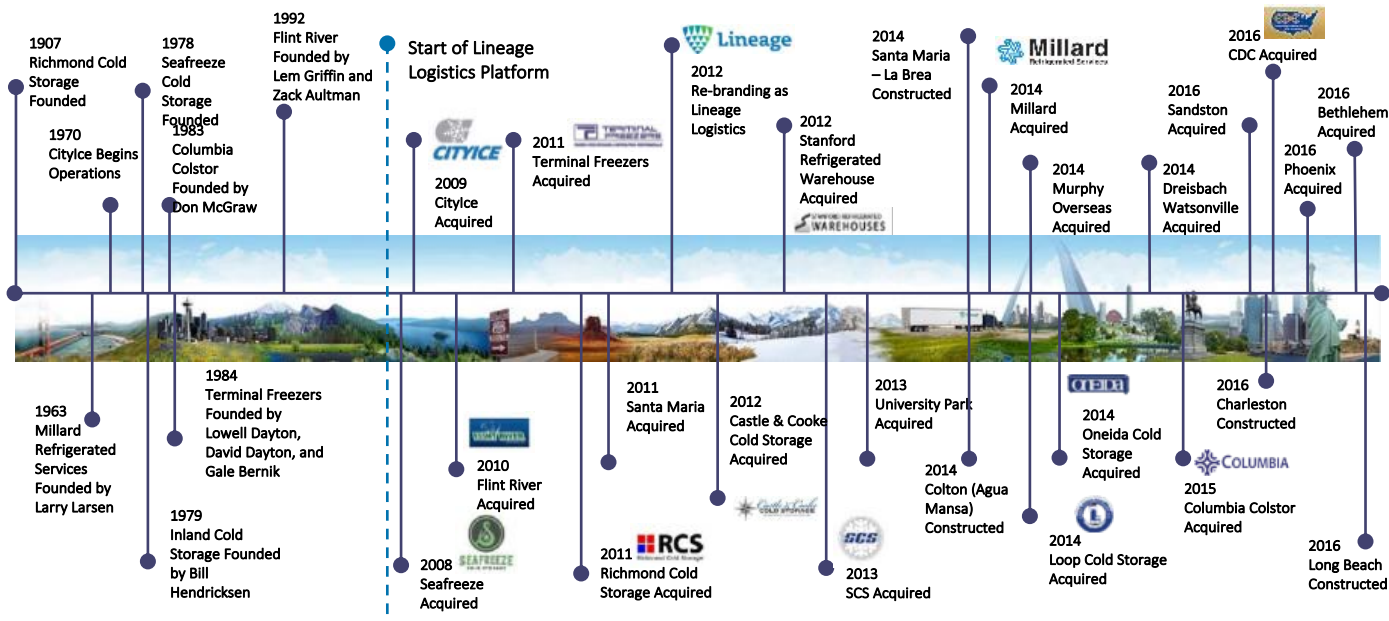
1907
Richmond Cold Storage Founded

1970
CityIce Begins Operations

1978
Seafreeze Cold Storage Founded

1983
Columbia Colstor Founded by Don McGraw

1992
Flint River Founded by Lem Griffin and Zack Aultman

Start of Lineage Logistics Platform

CITYICE

2009
CityIce Acquired

TERMINAL FREEZERS

2011
Terminal Freezers Acquired

Lineage

2012
Re-branding as Lineage Logistics

2012
Stanford Refrigerated Warehouse Acquired

STANFORD REFRIGERATED WAREHOUSES

2014
Santa Maria – La Brea Constructed

Millard
Refrigerated Services

2014
Millard Acquired

2014
Murphy Overseas Acquired

2016
Sandston Acquired

2014
Dreisbach Watsonville Acquired

2016
CDC Acquired

2016
Bethlehem Acquired

2016
Phoenix Acquired

1963
Millard Refrigerated Services Founded by Larry Larsen

1979
Inland Cold Storage Founded by Bill Hendricksen

1984
Terminal Freezers Founded by Lowell Dayton, David Dayton, and Gale Bernik

2010
Flint River Acquired

SEAFREEZE

2008
Seafreeze Acquired

2011
Santa Maria Acquired

RCS
Richmond Cold Storage

2011
Richmond Cold Storage Acquired

2012
Castle & Cooke Cold Storage Acquired

Castle & Cooke
COLD STORAGE

SCS

2013
SCS Acquired

2013
University Park Acquired

2014
Colton (Agua Mansa) Constructed

ONEIDA

2014
Oneida Cold Storage Acquired

2014
Loop Cold Storage Acquired

2016
Charleston Constructed

COLUMBIA

2015
Columbia Colstor Acquired

2016
Long Beach Constructed